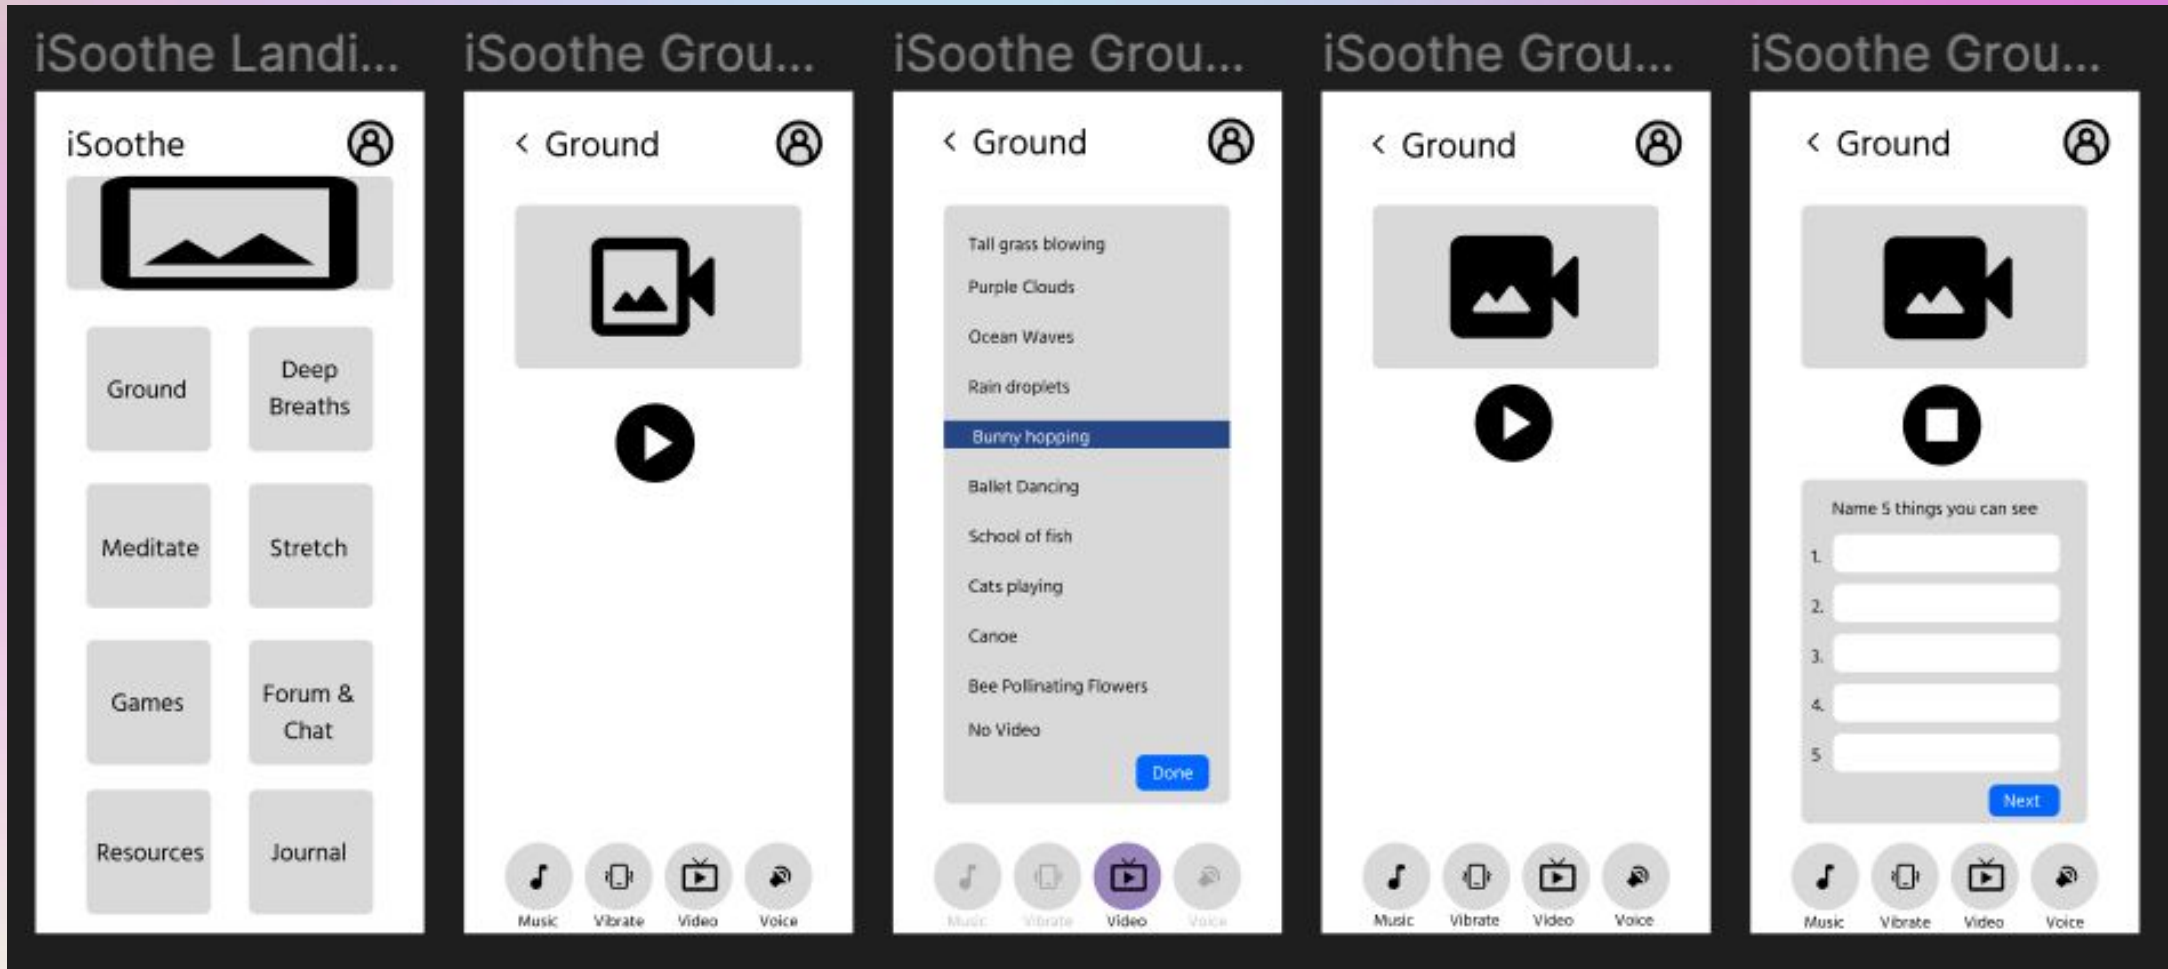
iSoothe Landi...

iSoothe

Ground

Deep Breaths

Meditate

Stretch

Games

Forum & Chat

Resources

Journal

iSoothe Grou...

< Ground

Music Vibrate Video Voice

iSoothe Grou...

< Ground

Tall grass blowing
Purple Clouds
Ocean Waves
Rain droplets
Bunny hopping
Ballet Dancing
School of fish
Cats playing
Canoe
Bee Pollinating Flowers
No Video

Done

Music Vibrate Video Voice

iSoothe Grou...

< Ground

Music Vibrate Video Voice

iSoothe Grou...

< Ground

Name 5 things you can see

1.
2.
3.
4.
5

Next

Music Vibrate Video Voice